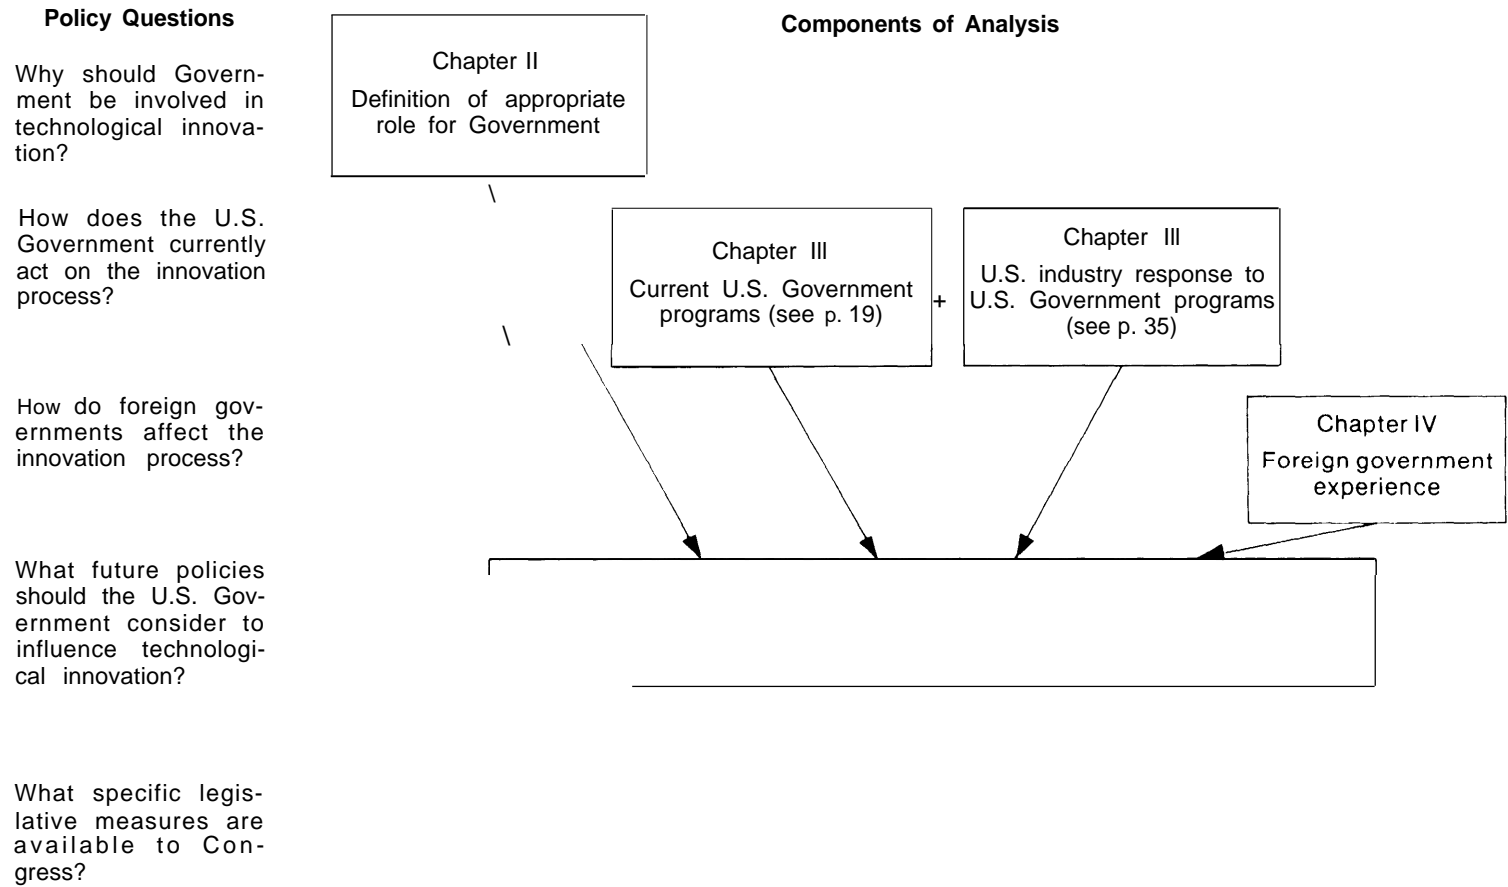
Policy Questions

Why should Government be involved in technological innovation?

How does the U.S. Government currently act on the innovation process?

How do foreign governments affect the innovation process?

What future policies should the U.S. Government consider to influence technological innovation?

What specific legislative measures are available to Congress?

Components of Analysis

Chapter II
Definition of appropriate role for Government

Chapter III
Current U.S. Government programs (see p. 19)

+

Chapter III
U.S. industry response to U.S. Government programs (see p. 35)

Chapter IV
Foreign government experience